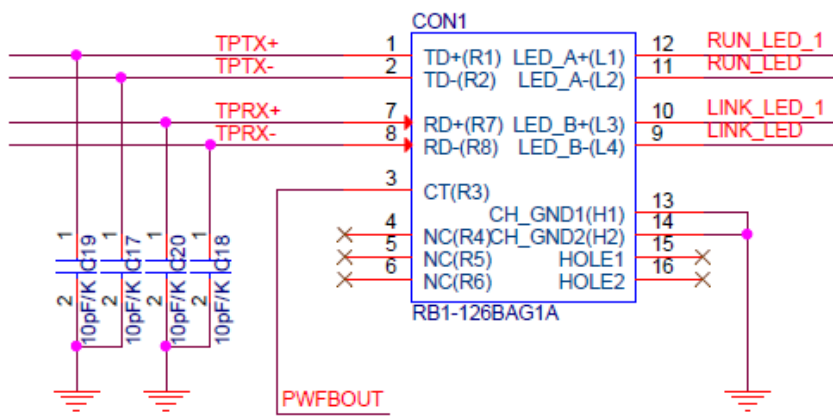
CON1

TPTX+ 1 TD+(R1) LED_A+(L1) 12 RUN_LED_1
TPTX- 2 TD-(R2) LED_A-(L2) 11 RUN_LED
TPRX+ 7 RD+(R7) LED_B+(L3) 10 LINK_LED_1
TPRX- 8 RD-(R8) LED_B-(L4) 9 LINK_LED
3 CT(R3)
CH_GND1(H1) 13
4 NC(R4) CH_GND2(H2) 14
5 NC(R5) HOLE1 15
6 NC(R6) HOLE2 16
RB1-126BAG1A

1 C19 2 10pF/K
1 C17 2 10pF/K
1 C20 2 10pF/K
1 C18 2 10pF/K

PWFBOUT